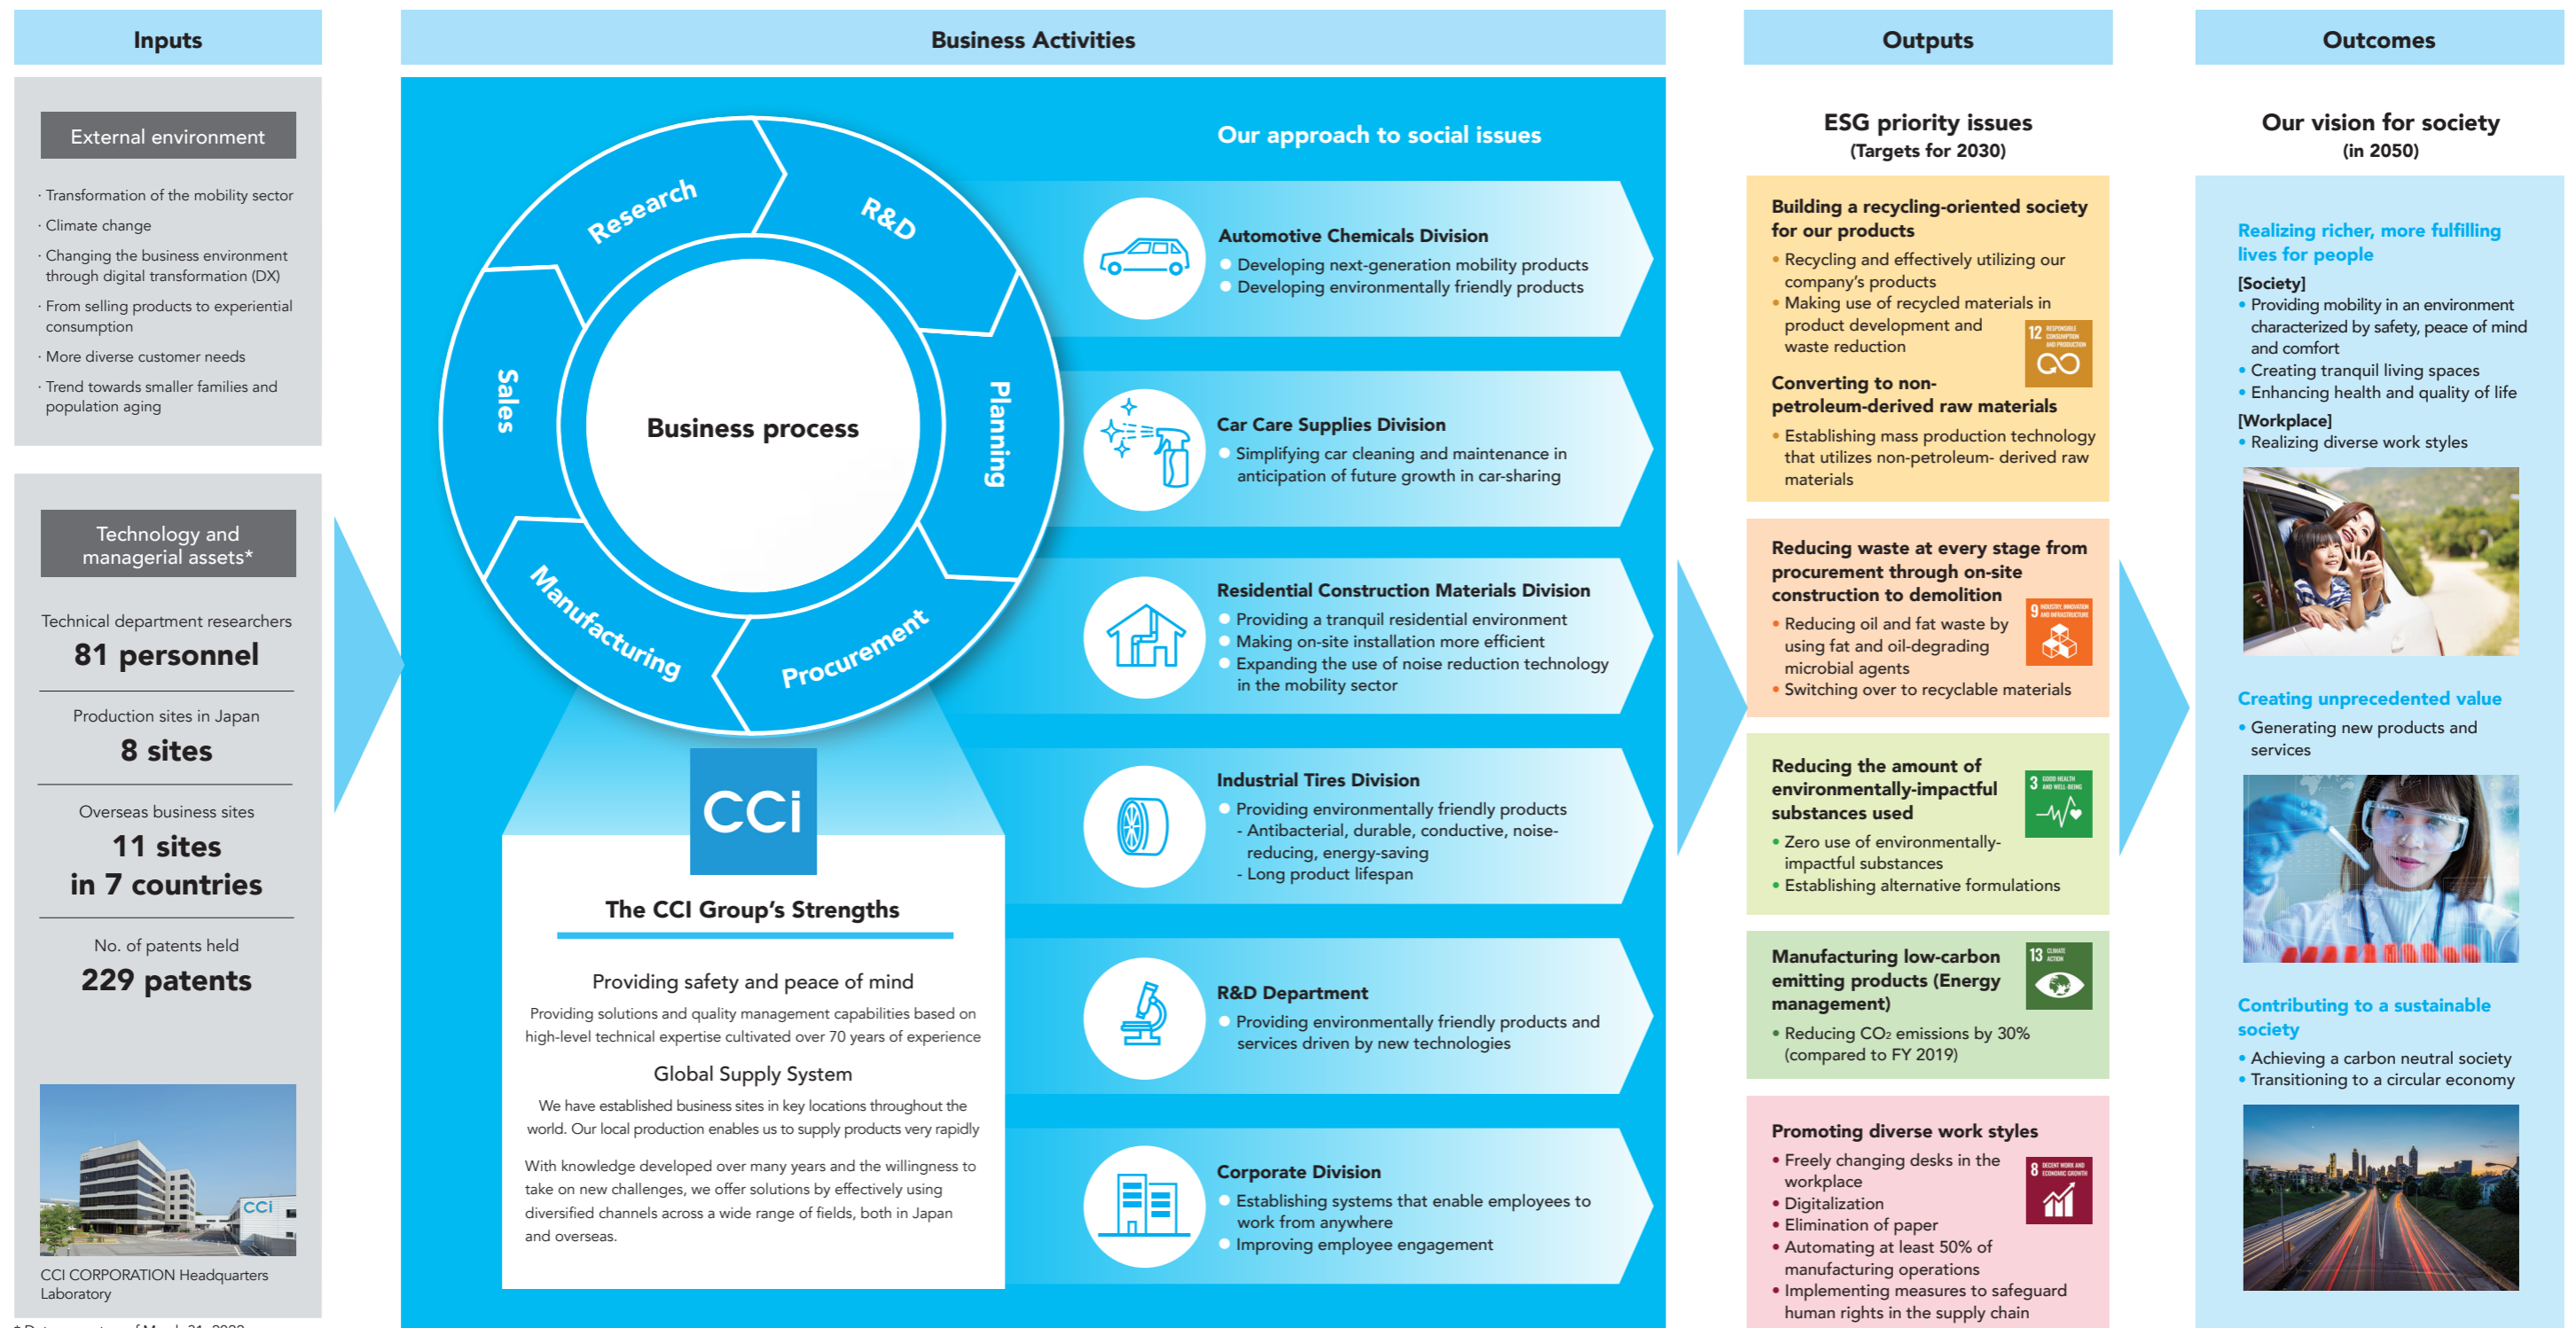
Inputs

External environment

· Transformation of the mobility sector
· Climate change
· Changing the business environment through digital transformation (DX)
· From selling products to experiential consumption
· More diverse customer needs
· Trend towards smaller families and population aging

Technology and managerial assets*

Technical department researchers
81 personnel

Production sites in Japan
8 sites

Overseas business sites
11 sites in 7 countries

No. of patents held
229 patents

CCI CORPORATION Headquarters Laboratory

* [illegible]

Business Activities

Research
R&D
Planning
Procurement
Manufacturing
Sales
Business process

CCi

The CCI Group's Strengths

Providing safety and peace of mind
Providing solutions and quality management capabilities based on high-level technical expertise cultivated over 70 years of experience

Global Supply System
We have established business sites in key locations throughout the world. Our local production enables us to supply products very rapidly

With knowledge developed over many years and the willingness to take on new challenges, we offer solutions by effectively using diversified channels across a wide range of fields, both in Japan and overseas.

Our approach to social issues

Automotive Chemicals Division
Developing next-generation mobility products
Developing environmentally friendly products

Car Care Supplies Division
Simplifying car cleaning and maintenance in anticipation of future growth in car-sharing

Residential Construction Materials Division
Providing a tranquil residential environment
Making on-site installation more efficient
Expanding the use of noise reduction technology in the mobility sector

Industrial Tires Division
Providing environmentally friendly products
- Antibacterial, durable, conductive, noise-reducing, energy-saving
- Long product lifespan

R&D Department
Providing environmentally friendly products and services driven by new technologies

Corporate Division
Establishing systems that enable employees to work from anywhere
Improving employee engagement

Outputs

ESG priority issues
(Targets for 2030)

Building a recycling-oriented society for our products
• Recycling and effectively utilizing our company's products
• Making use of recycled materials in product development and waste reduction
Converting to non-petroleum-derived raw materials
• Establishing mass production technology that utilizes non-petroleum- derived raw materials

Reducing waste at every stage from procurement through on-site construction to demolition
• Reducing oil and fat waste by using fat and oil-degrading microbial agents
• Switching over to recyclable materials

Reducing the amount of environmentally-impactful substances used
• Zero use of environmentally-impactful substances
• Establishing alternative formulations

Manufacturing low-carbon emitting products (Energy management)
• Reducing $CO_2$ emissions by 30% (compared to FY 2019)

Promoting diverse work styles
• Freely changing desks in the workplace
• Digitalization
• Elimination of paper
• Automating at least 50% of manufacturing operations
• Implementing measures to safeguard human rights in the supply chain

Outcomes

Our vision for society
(in 2050)

Realizing richer, more fulfilling lives for people
[Society]
• Providing mobility in an environment characterized by safety, peace of mind and comfort
• Creating tranquil living spaces
• Enhancing health and quality of life
[Workplace]
• Realizing diverse work styles

Creating unprecedented value
• Generating new products and services

Contributing to a sustainable society
• Achieving a carbon neutral society
• Transitioning to a circular economy